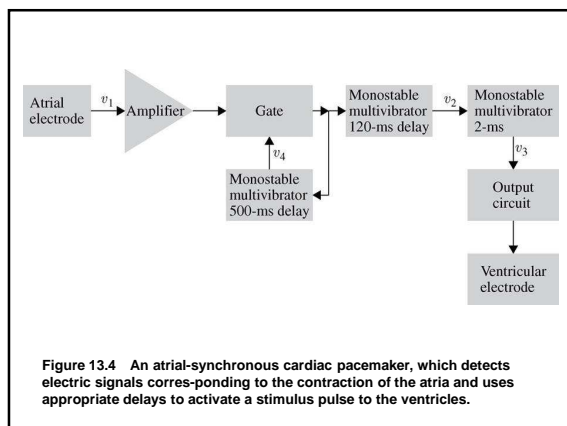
Atrial electrode

$v_1$

Amplifier

Gate

$v_4$

Monostable multivibrator 500-ms delay

Monostable multivibrator 120-ms delay

$v_2$

Monostable multivibrator 2-ms

$v_3$

Output circuit

Ventricular electrode

Figure 13.4 An atrial-synchronous cardiac pacemaker, which detects electric signals corres-ponding to the contraction of the atria and uses appropriate delays to activate a stimulus pulse to the ventricles.